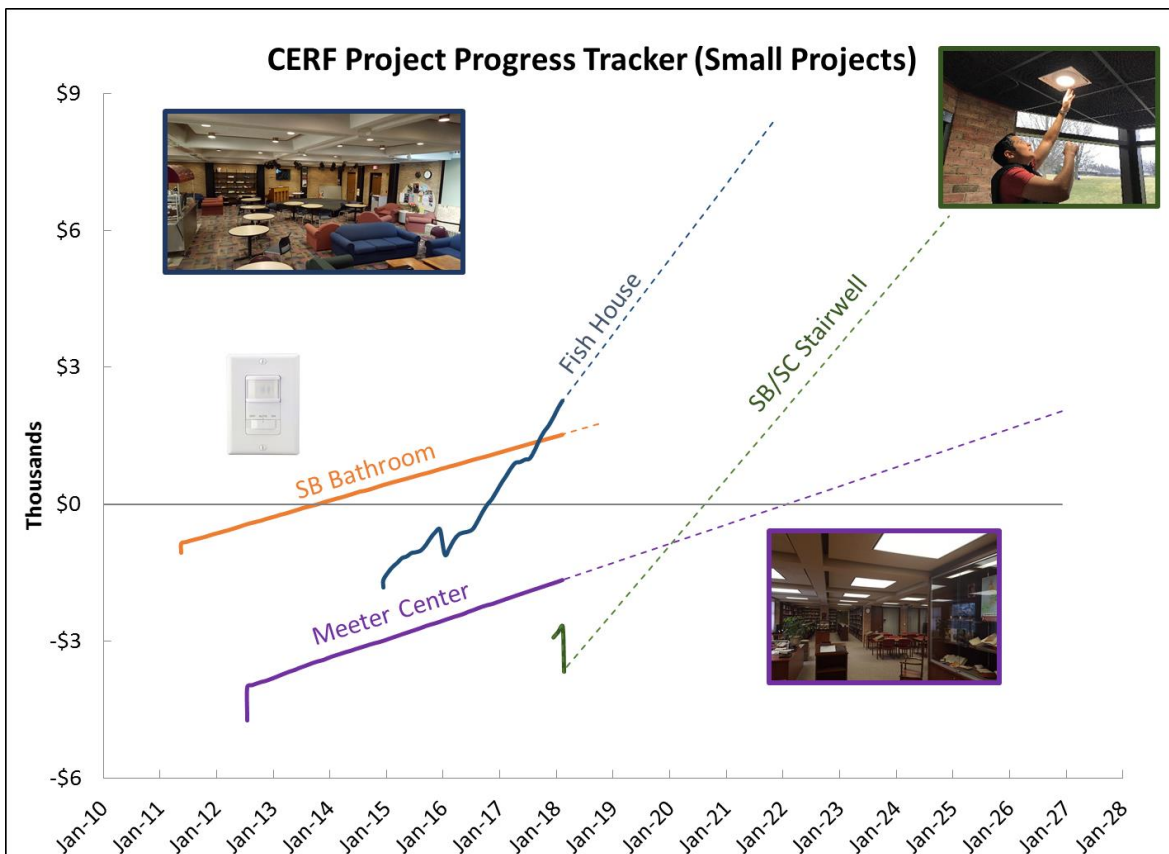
CERF Project Progress Tracker (Small Projects)

$9
$6
$3
$0
-$3
-$6

Thousands

Fish House
SB/SC Stairwell
SB Bathroom
Meeter Center

Jan-10
Jan-11
Jan-12
Jan-13
Jan-14
Jan-15
Jan-16
Jan-17
Jan-18
Jan-19
Jan-20
Jan-21
Jan-22
Jan-23
Jan-24
Jan-25
Jan-26
Jan-27
Jan-28